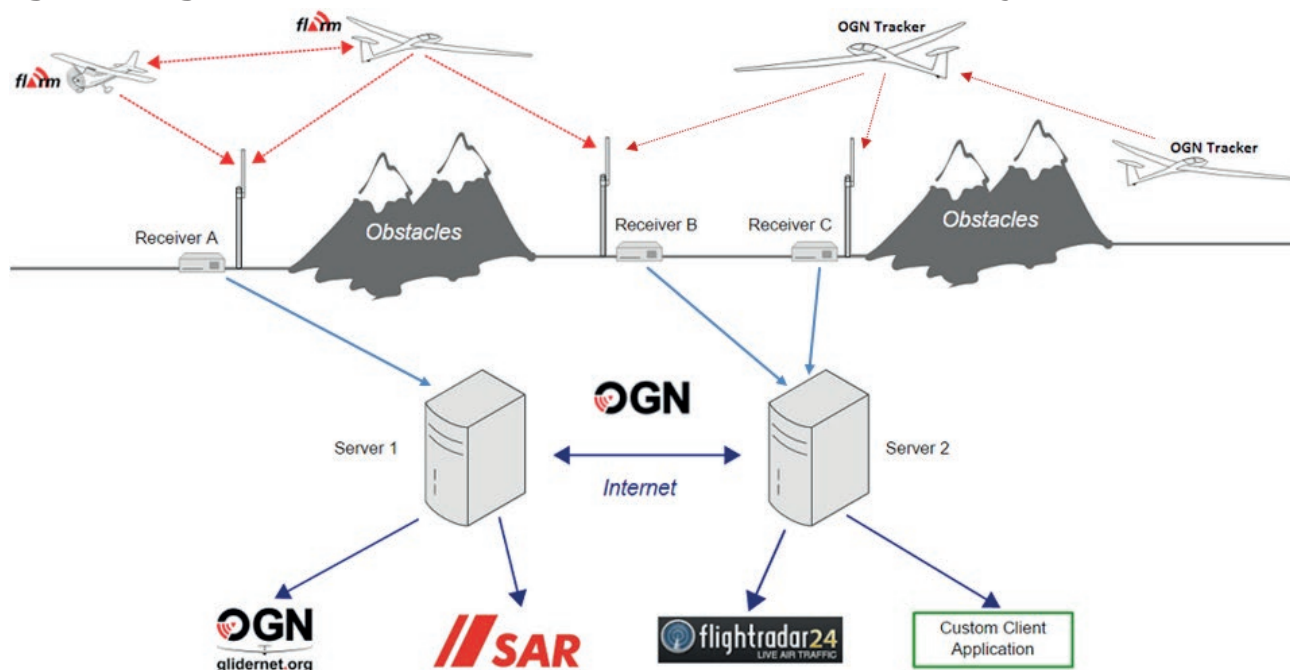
flarm

flarm

OGN Tracker

OGN Tracker

Obstacles

Obstacles

Receiver A

Receiver B

Receiver C

OGN

Server 1

Internet

Server 2

OGN
glidernet.org

SAR

flightradar24
LIVE AIR TRAFFIC

Custom Client Application